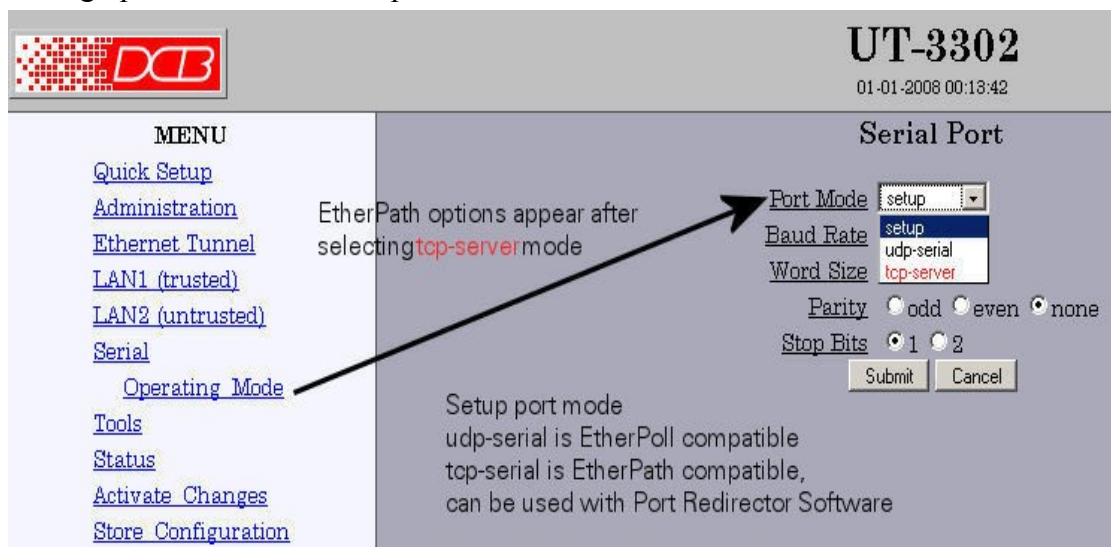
DCB

UT-3302

01-01-2008 00:13:42

MENU

Quick Setup

Administration

Ethernet Tunnel

LAN1 (trusted)

LAN2 (untrusted)

Serial

Operating Mode

Tools

Status

Activate Changes

Store Configuration

EtherPath options appear after selecting tcp-server mode

Serial Port

Port Mode setup

setup

udp-serial

tcp-server

Baud Rate

Word Size

Parity odd even none

Stop Bits 1 2

Submit Cancel

Setup port mode
udp-serial is EtherPoll compatible
tcp-serial is EtherPath compatible,
can be used with Port Redirector Software